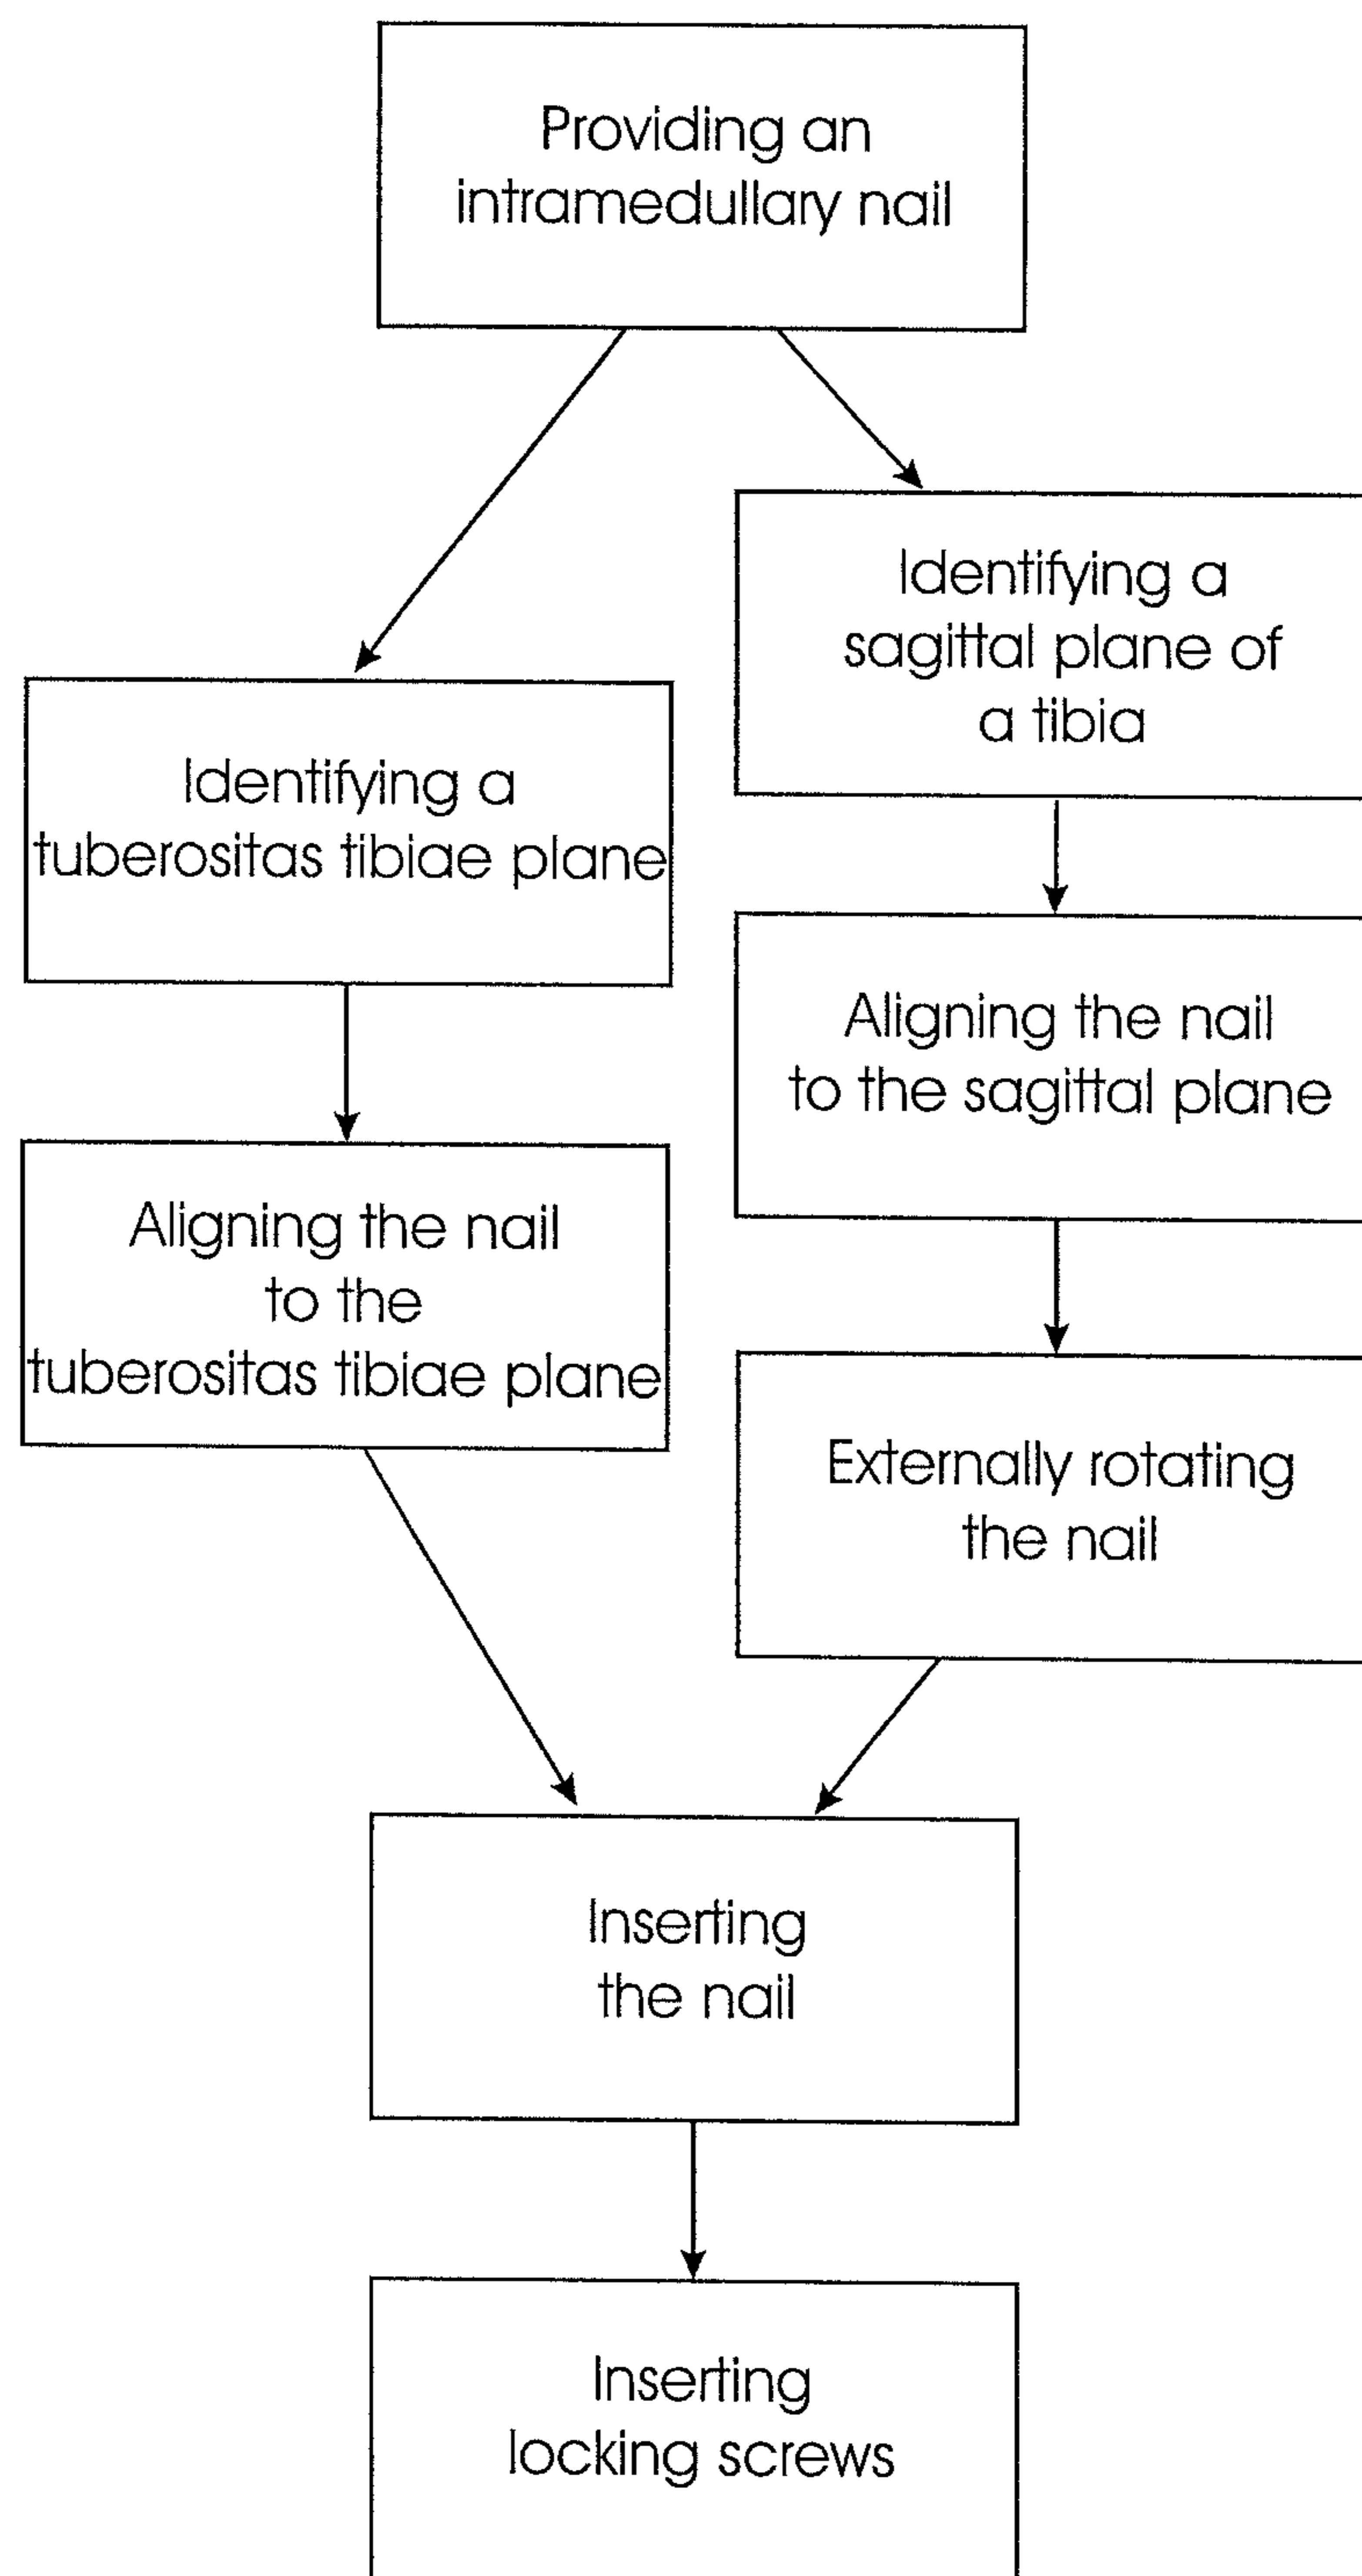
Providing an intramedullary nail

Identifying a tuberositas tibiae plane

Aligning the nail to the tuberositas tibiae plane

Identifying a sagittal plane of a tibia

Aligning the nail to the sagittal plane

Externally rotating the nail

Inserting the nail

Inserting locking screws